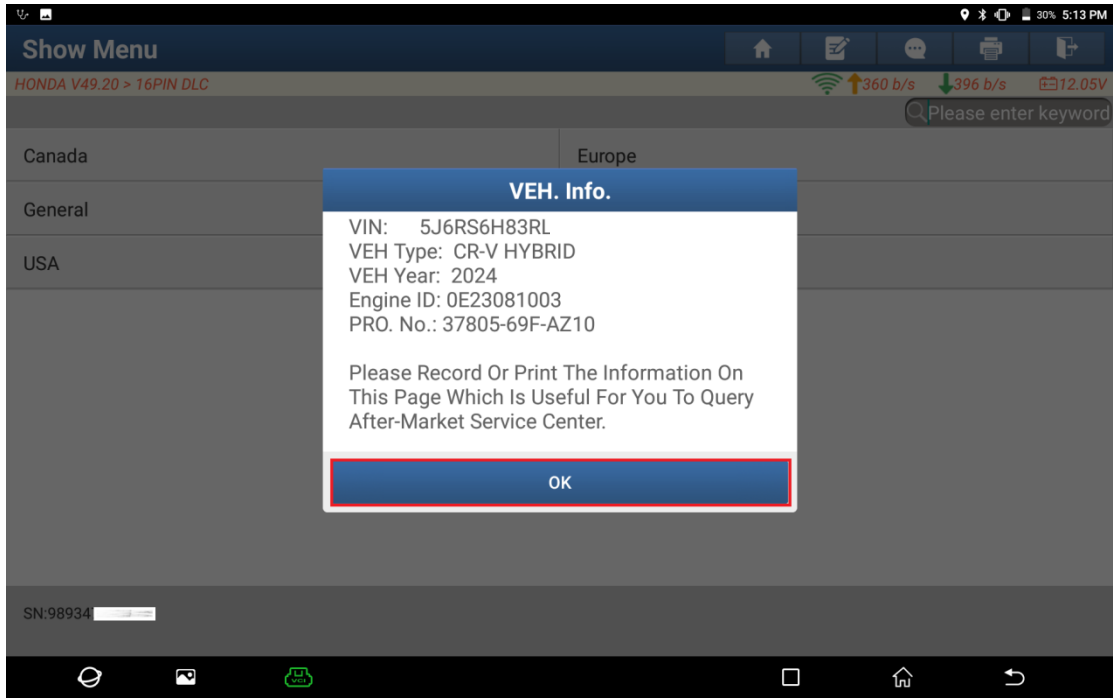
30% 5:13 PM

Show Menu

HONDA V49.20 > 16PIN DLC

360 b/s 396 b/s 12.05V

Please enter keyword

Canada

Europe

General

USA

VEH. Info.

VIN: 5J6RS6H83RL
VEH Type: CR-V HYBRID
VEH Year: 2024
Engine ID: 0E23081003
PRO. No.: 37805-69F-AZ10

Please Record Or Print The Information On This Page Which Is Useful For You To Query After-Market Service Center.

OK

SN:98934 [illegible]

VCI